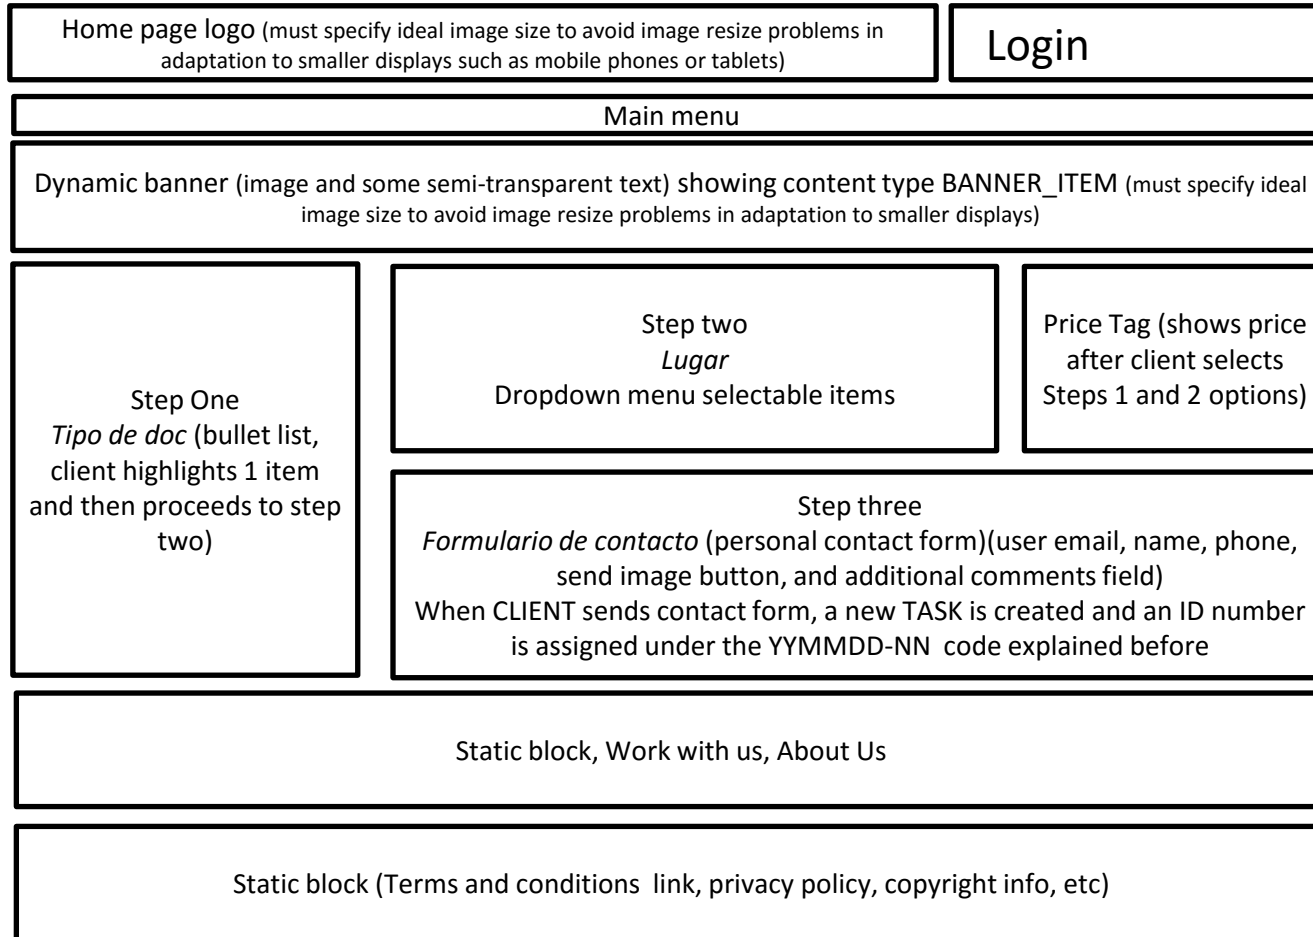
Home page logo (must specify ideal image size to avoid image resize problems in adaptation to smaller displays such as mobile phones or tablets)

Login

Main menu

Dynamic banner (image and some semi-transparent text) showing content type BANNER_ITEM (must specify ideal image size to avoid image resize problems in adaptation to smaller displays)

Step One
*Tipo de doc* (bullet list, client highlights 1 item and then proceeds to step two)

Step two
*Lugar*
Dropdown menu selectable items

Price Tag (shows price after client selects Steps 1 and 2 options)

Step three
*Formulario de contacto* (personal contact form)(user email, name, phone, send image button, and additional comments field)
When CLIENT sends contact form, a new TASK is created and an ID number is assigned under the YYMMDD-NN code explained before

Static block, Work with us, About Us

Static block (Terms and conditions link, privacy policy, copyright info, etc)